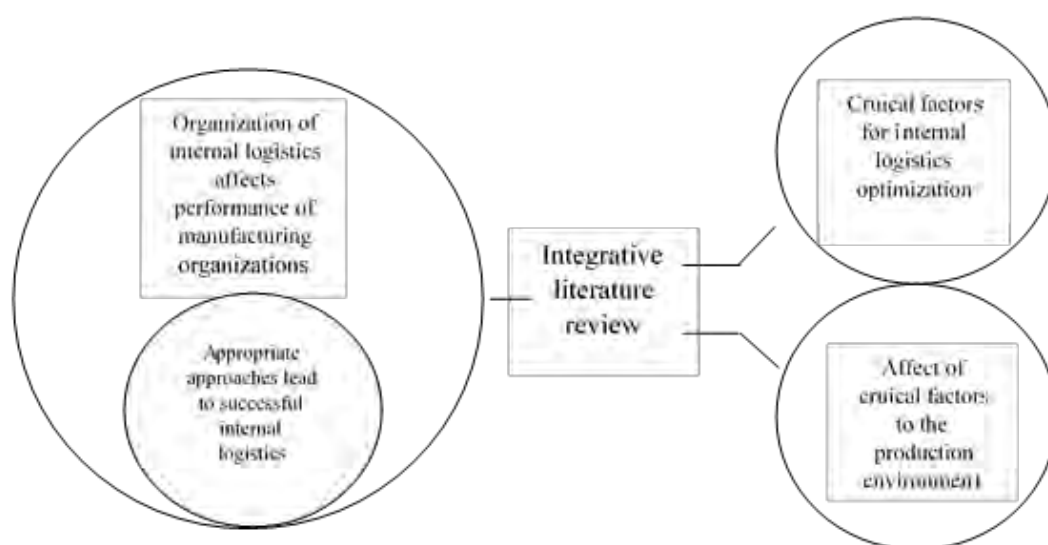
Organization of internal logistics affects performance of manufacturing organizations

Appropriate approaches lead to successful internal logistics

Integrative literature review

Crucial factors for internal logistics optimization

Affect of crucial factors to the production environment